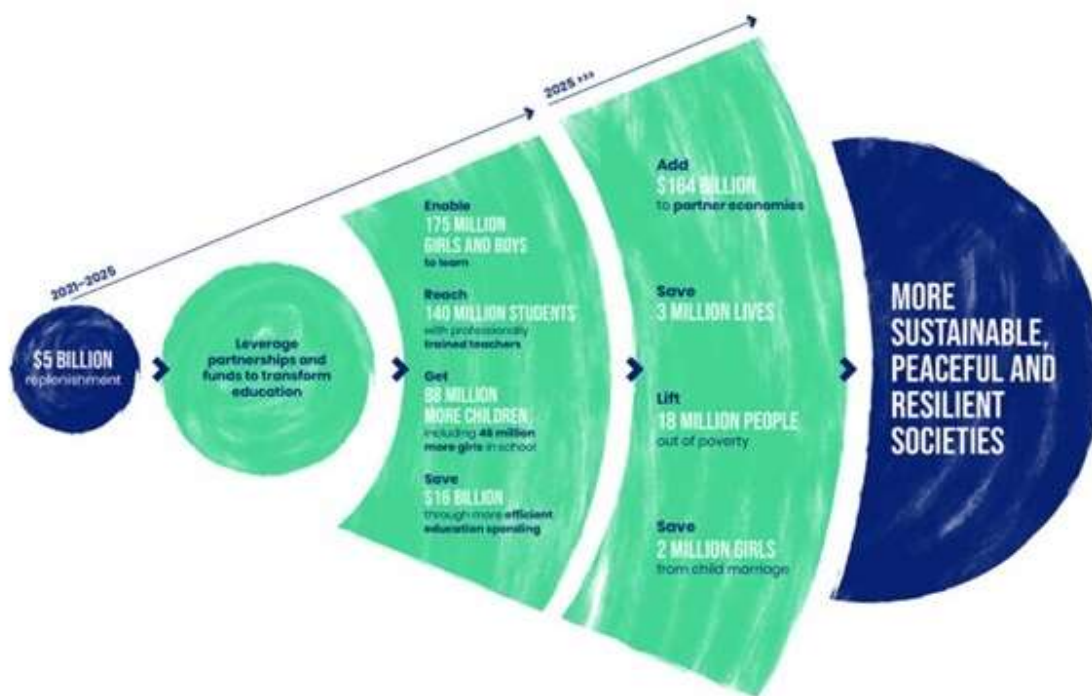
2021–2025

$5 BILLION replenishment

Leverage partnerships and funds to transform education

Enable 175 MILLION GIRLS AND BOYS to learn

Reach 140 MILLION STUDENTS with professionally trained teachers

Get 88 MILLION MORE CHILDREN, including 48 million more girls in school

Save $16 BILLION through more efficient education spending

2025 >>>

Add $164 BILLION to partner economies

Save 3 MILLION LIVES

Lift 18 MILLION PEOPLE out of poverty

Save 2 MILLION GIRLS from child marriage

MORE SUSTAINABLE, PEACEFUL AND RESILIENT SOCIETIES